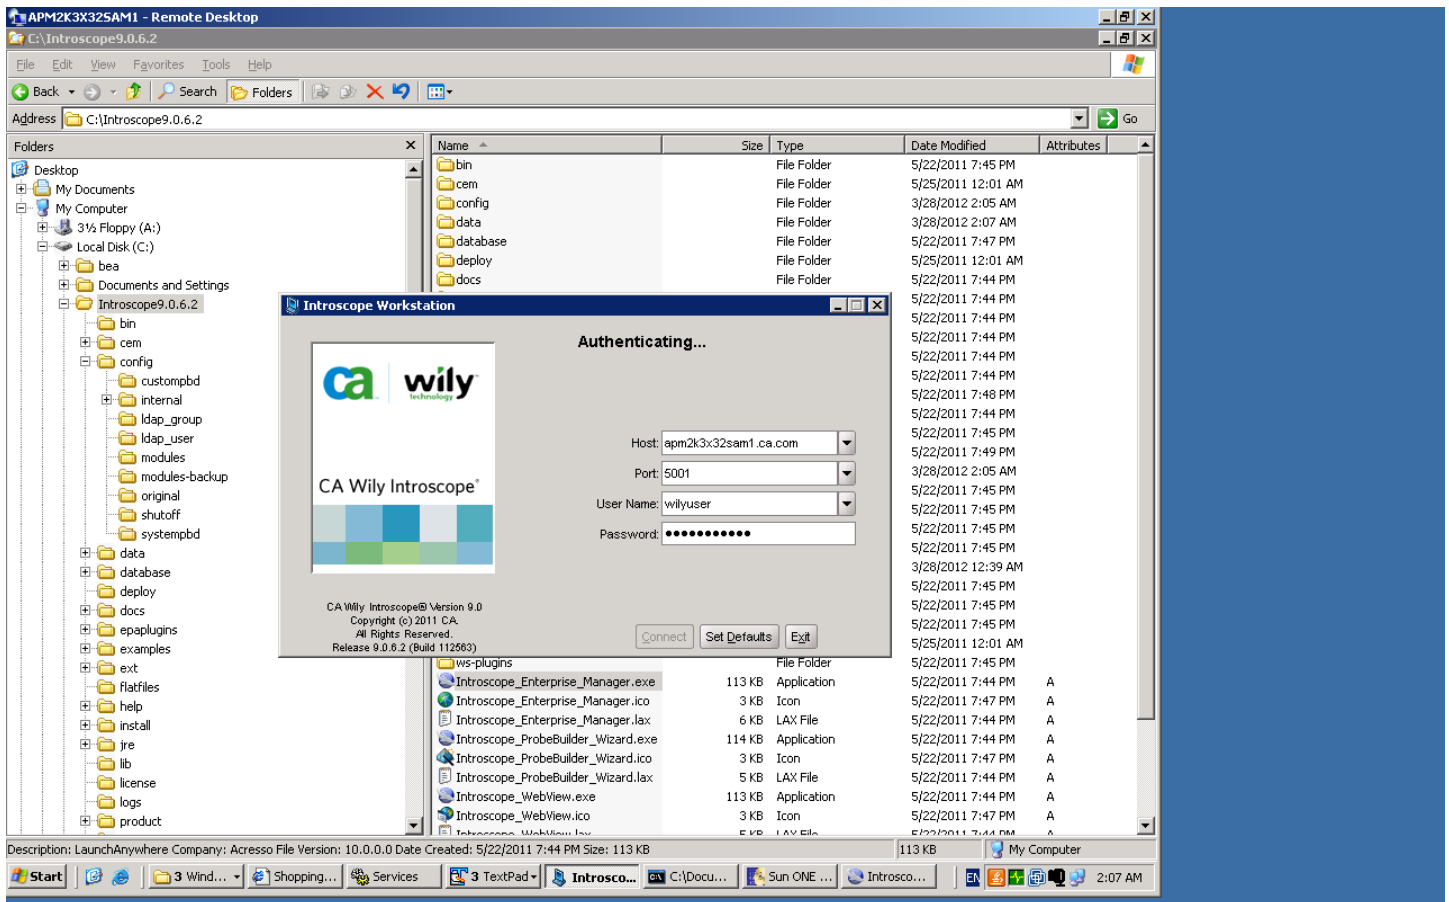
APM2K3X32SAM1 - Remote Desktop

C:\Introscope9.0.6.2

File Edit View Favorites Tools Help

Back Search Folders

Address C:\Introscope9.0.6.2 Go

Folders

Desktop
My Documents
My Computer
3½ Floppy (A:)
Local Disk (C:)
bea
Documents and Settings
Introscope9.0.6.2
bin
cem
config
custompbd
internal
ldap_group
ldap_user
modules
modules-backup
original
shutoff
systempbd
data
database
deploy
docs
epaplugins
examples
ext
flatfiles
help
install
jre
lib
license
logs
product

| Name | Size | Type | Date Modified | Attributes |
|---|---|---|---|---|
| bin | | File Folder | 5/22/2011 7:45 PM | |
| cem | | File Folder | 5/25/2011 12:01 AM | |
| config | | File Folder | 3/28/2012 2:05 AM | |
| data | | File Folder | 3/28/2012 2:07 AM | |
| database | | File Folder | 5/22/2011 7:47 PM | |
| deploy | | File Folder | 5/25/2011 12:01 AM | |
| docs | | File Folder | 5/22/2011 7:44 PM | |
| | | | 5/22/2011 7:44 PM | |
| | | | 5/22/2011 7:44 PM | |
| | | | 5/22/2011 7:44 PM | |
| | | | 5/22/2011 7:44 PM | |
| | | | 5/22/2011 7:44 PM | |
| | | | 5/22/2011 7:48 PM | |
| | | | 5/22/2011 7:44 PM | |
| | | | 5/22/2011 7:45 PM | |
| | | | 5/22/2011 7:49 PM | |
| | | | 3/28/2012 2:05 AM | |
| | | | 5/22/2011 7:45 PM | |
| | | | 5/22/2011 7:45 PM | |
| | | | 5/22/2011 7:45 PM | |
| | | | 5/22/2011 7:45 PM | |
| | | | 3/28/2012 12:39 AM | |
| | | | 5/22/2011 7:45 PM | |
| | | | 5/22/2011 7:45 PM | |
| | | | 5/22/2011 7:45 PM | |
| | | | 5/25/2011 12:01 AM | |
| ws-plugins | | File Folder | 5/22/2011 7:45 PM | |
| Introscope_Enterprise_Manager.exe | 113 KB | Application | 5/22/2011 7:44 PM | A |
| Introscope_Enterprise_Manager.ico | 3 KB | Icon | 5/22/2011 7:47 PM | A |
| Introscope_Enterprise_Manager.lax | 6 KB | LAX File | 5/22/2011 7:44 PM | A |
| Introscope_ProbeBuilder_Wizard.exe | 114 KB | Application | 5/22/2011 7:44 PM | A |
| Introscope_ProbeBuilder_Wizard.ico | 3 KB | Icon | 5/22/2011 7:47 PM | A |
| Introscope_ProbeBuilder_Wizard.lax | 5 KB | LAX File | 5/22/2011 7:44 PM | A |
| Introscope_WebView.exe | 113 KB | Application | 5/22/2011 7:44 PM | A |
| Introscope_WebView.ico | 3 KB | Icon | 5/22/2011 7:47 PM | A |

Introscope Workstation

ca wily technology

CA Wily Introscope®

Authenticating...

Host: apm2k3x32sam1.ca.com
Port: 5001
User Name: wilyuser
Password: ●●●●●●●●●●●

CA Wily Introscope® Version 9.0
Copyright (c) 2011 CA.
All Rights Reserved.
Release 9.0.6.2 (Build 112563)

Connect Set Defaults Exit

Description: LaunchAnywhere Company: Acresso File Version: 10.0.0.0 Date Created: 5/22/2011 7:44 PM Size: 113 KB 113 KB My Computer

Start 3 Wind... Shopping... Services 3 TextPad Introsco... C:\Docu... Sun ONE ... Introsco... EN 2:07 AM